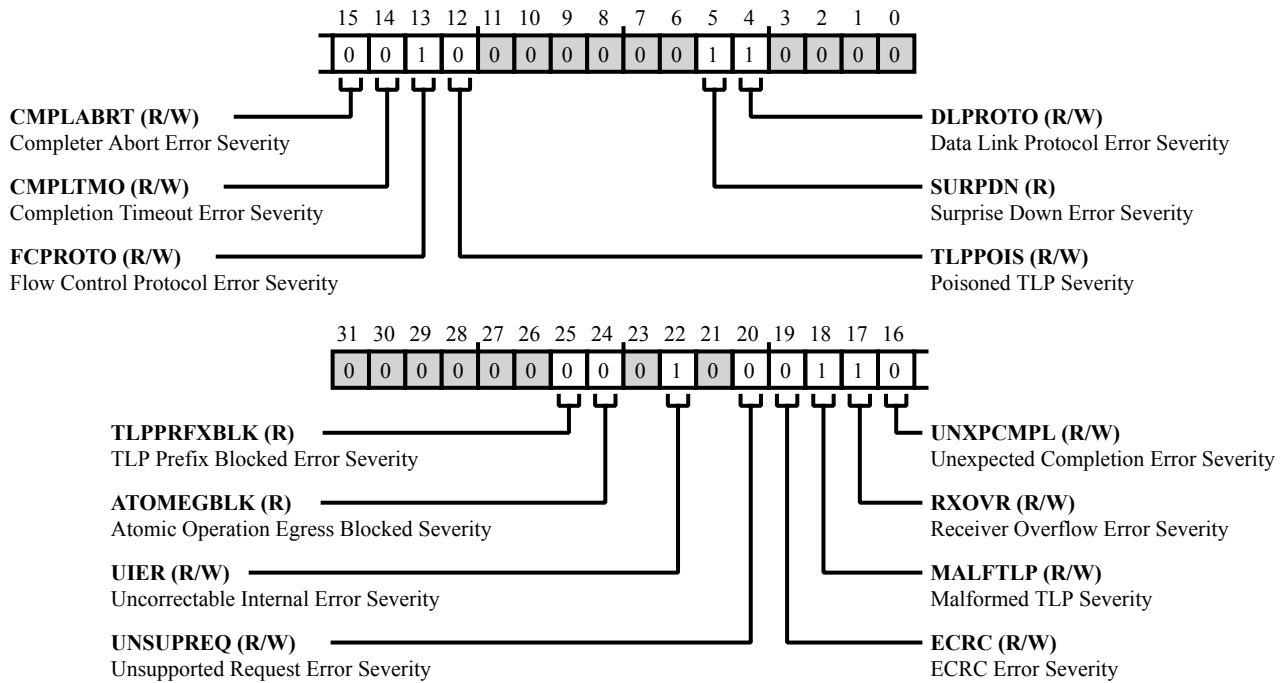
15 14 13 12 11 10 9 8 7 6 5 4 3 2 1 0

0 0 1 0 0 0 0 0 0 0 1 1 0 0 0 0

**CMPLABRT (R/W)**
Completer Abort Error Severity

**CMPLTMO (R/W)**
Completion Timeout Error Severity

**FCPROTO (R/W)**
Flow Control Protocol Error Severity

**DLPROTO (R/W)**
Data Link Protocol Error Severity

**SURPDN (R)**
Surprise Down Error Severity

**TLPPOIS (R/W)**
Poisoned TLP Severity

31 30 29 28 27 26 25 24 23 22 21 20 19 18 17 16

0 0 0 0 0 0 0 0 0 1 0 0 0 1 1 0

**TLPPRFXBLK (R)**
TLP Prefix Blocked Error Severity

**ATOMEGBLK (R)**
Atomic Operation Egress Blocked Severity

**UIER (R/W)**
Uncorrectable Internal Error Severity

**UNSUPREQ (R/W)**
Unsupported Request Error Severity

**UNXPCMPL (R/W)**
Unexpected Completion Error Severity

**RXOVR (R/W)**
Receiver Overflow Error Severity

**MALFTLP (R/W)**
Malformed TLP Severity

**ECRC (R/W)**
ECRC Error Severity